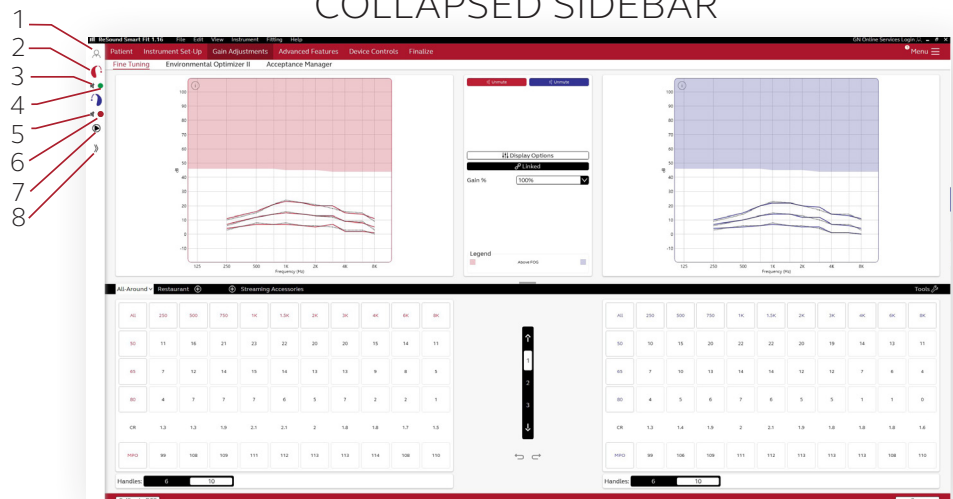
COLLAPSED SIDEBAR

1
2
3
4
5
6
7
8

BeSound Smart Fit 1.16 File Edit View Instrument Fitting Help
GN Online Services Login

Patient Instrument Set-Up Gain Adjustments Advanced Features Device Controls Finalize
Menu

Fine Tuning Environmental Optimizer II Acceptance Manager

Unmute Unmute

Display Options
Linked
Gain % 100%

Legend
Above FOG

Frequency (Hz)
125 250 500 1K 2K 4K 8K

All-Around Restaurant Streaming Accessories
Tools

| All | 250 | 500 | 750 | 1K | 1.5K | 2K | 3K | 4K | 6K | 8K |
|---|---|---|---|---|---|---|---|---|---|---|
| 50 | 11 | 16 | 21 | 23 | 22 | 20 | 20 | 15 | 14 | 11 |
| 65 | 7 | 12 | 14 | 15 | 14 | 13 | 13 | 9 | 8 | 3 |
| 80 | 4 | 7 | 7 | 7 | 6 | 5 | 7 | 2 | 2 | 1 |
| CR | 1.3 | 1.3 | 1.9 | 2.1 | 2.1 | 2 | 1.8 | 1.8 | 1.7 | 1.3 |
| MPO | 99 | 108 | 109 | 111 | 112 | 113 | 113 | 114 | 106 | 110 |

Handles: 6 10

1
2
3

| All | 250 | 500 | 750 | 1K | 1.5K | 2K | 3K | 4K | 6K | 8K |
|---|---|---|---|---|---|---|---|---|---|---|
| 50 | 10 | 15 | 20 | 22 | 22 | 20 | 19 | 14 | 12 | 11 |
| 65 | 7 | 10 | 13 | 14 | 14 | 12 | 12 | 7 | 8 | 4 |
| 80 | 4 | 5 | 6 | 7 | 6 | 5 | 5 | 1 | 1 | 0 |
| CR | 1.3 | 1.4 | 1.9 | 2 | 2.1 | 1.9 | 1.8 | 1.8 | 1.8 | 1.6 |
| MPO | 99 | 106 | 108 | 111 | 112 | 113 | 113 | 113 | 108 | 110 |

Handles: 6 10